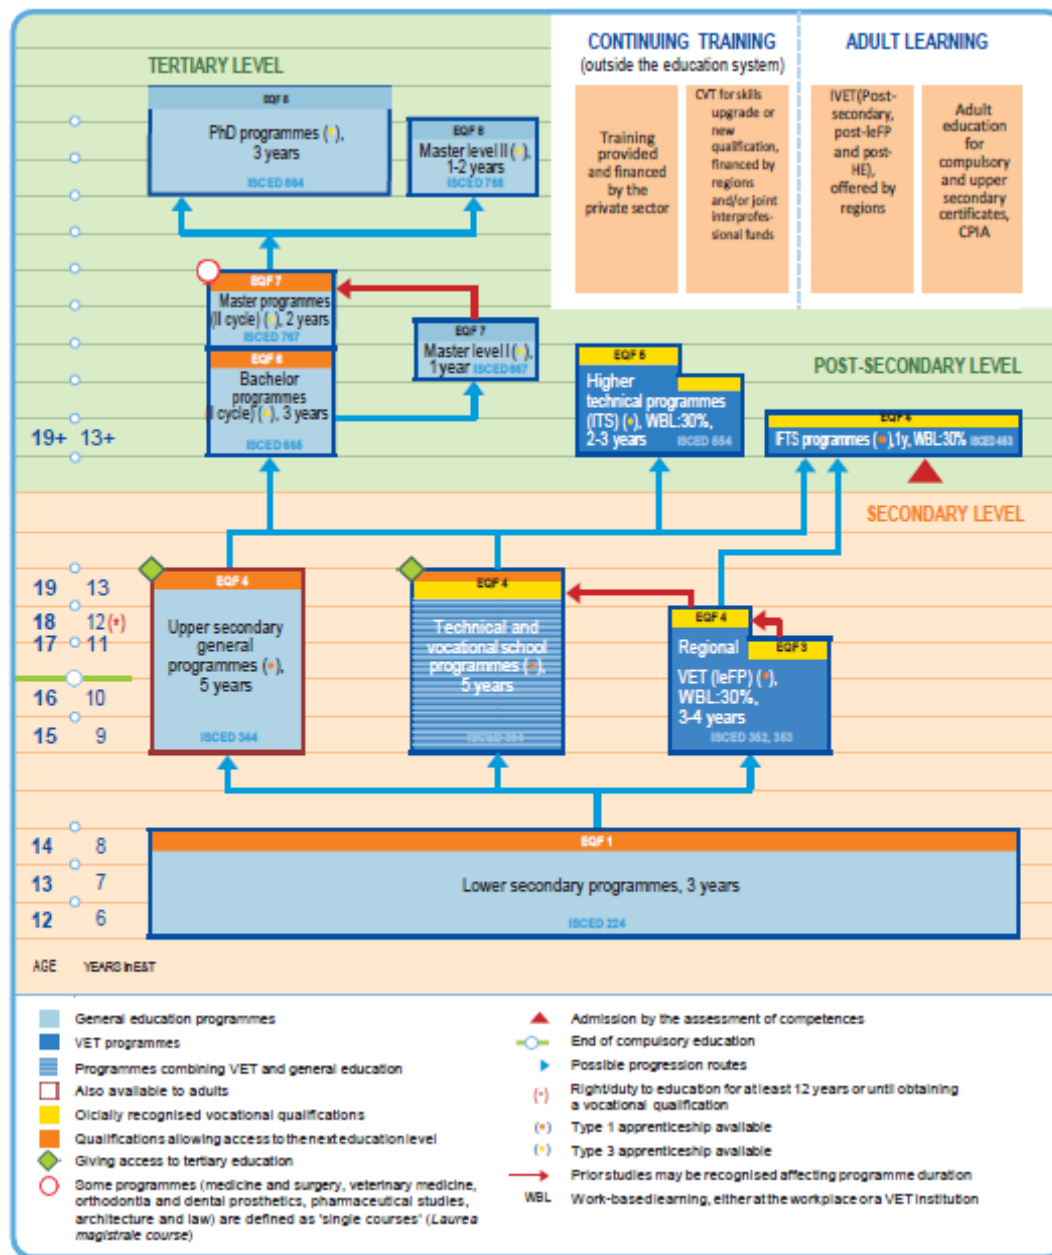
TERTIARY LEVEL

CONTINUING TRAINING
(outside the education system)

ADULT LEARNING

Training provided and financed by the private sector

CVT for skills upgrade or new qualification, financed by regions and/or joint interprofessional funds

IVET(Post-secondary, post-IeFP and post-HE), offered by regions

Adult education for compulsory and upper secondary certificates, CPIA

EQF 8
PhD programmes (•), 3 years
ISCED 864

EQF 8
Master level II (•), 1-2 years
ISCED 768

EQF 7
Master programmes (II cycle) (•), 2 years
ISCED 767

EQF 7
Master level I (•), 1 year ISCED 667

EQF 6
Bachelor programmes (I cycle) (•), 3 years
ISCED 665

EQF 5
Higher technical programmes (ITS) (•), WBL:30%, 2-3 years
ISCED 554

POST-SECONDARY LEVEL

EQF 4
IFTS programmes (•), 1y, WBL:30% ISCED 453

19+ 13+

SECONDARY LEVEL

19 13
18 12 (•)
17 11
16 10
15 9

EQF 4
Upper secondary general programmes (•), 5 years
ISCED 344

EQF 4
Technical and vocational school programmes (•), 5 years
ISCED 354

EQF 4
Regional
EQF 3
VET (IeFP) (•), WBL:30%, 3-4 years
ISCED 352, 353

14 8
13 7
12 6

EQF 1
Lower secondary programmes, 3 years
ISCED 224

AGE YEARS in E&T

General education programmes
VET programmes
Programmes combining VET and general education
Also available to adults
Oicially recognised vocational qualifications
Qualifications allowing access to the next education level
Giving access to tertiary education
Some programmes (medicine and surgery, veterinary medicine, orthodontia and dental prosthetics, pharmaceutical studies, architecture and law) are defined as 'single courses' (Laurea magistrale course)

Admission by the assessment of competences
End of compulsory education
Possible progression routes
(•) Right/duty to education for at least 12 years or until obtaining a vocational qualification
(•) Type 1 apprenticeship available
(•) Type 3 apprenticeship available
Prior studies may be recognised affecting programme duration
WBL Work-based learning, either at the workplace or a VET institution